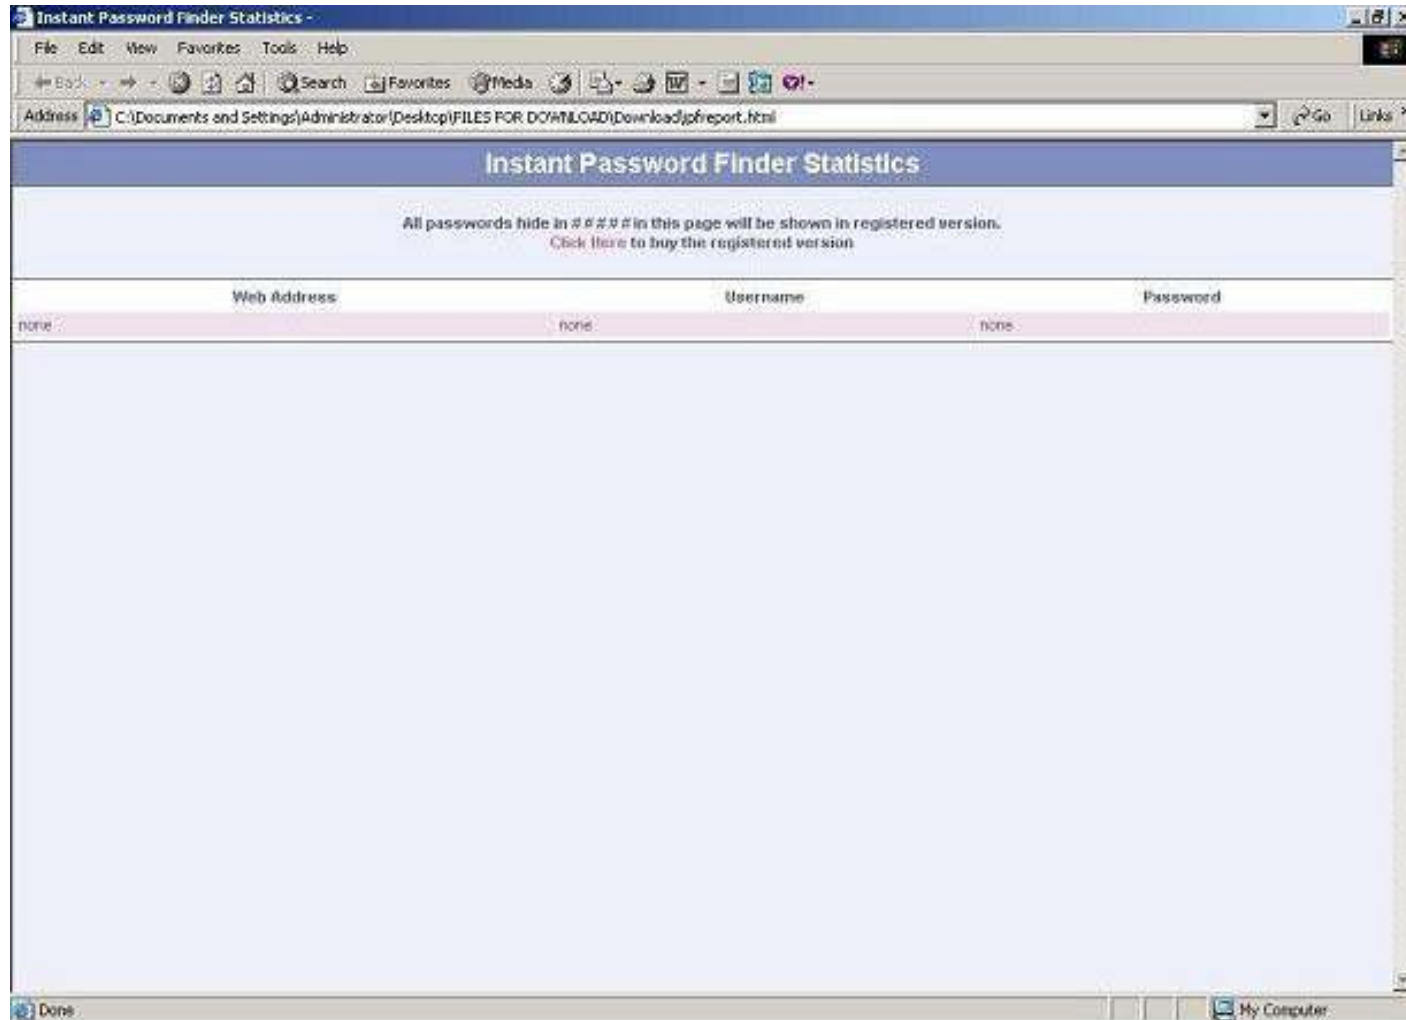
Instant Password Finder Statistics -

File Edit View Favorites Tools Help

Back Search Favorites Media

Address C:\Documents and Settings\Administrator\Desktop\FILES FOR DOWNLOAD\Download\ipfreport.html Go Links

Instant Password Finder Statistics

All passwords hide in ##### in this page will be shown in registered version.
Click Here to buy the registered version

| Web Address | Username | Password |
|---|---|---|
| none | none | none |

Done My Computer